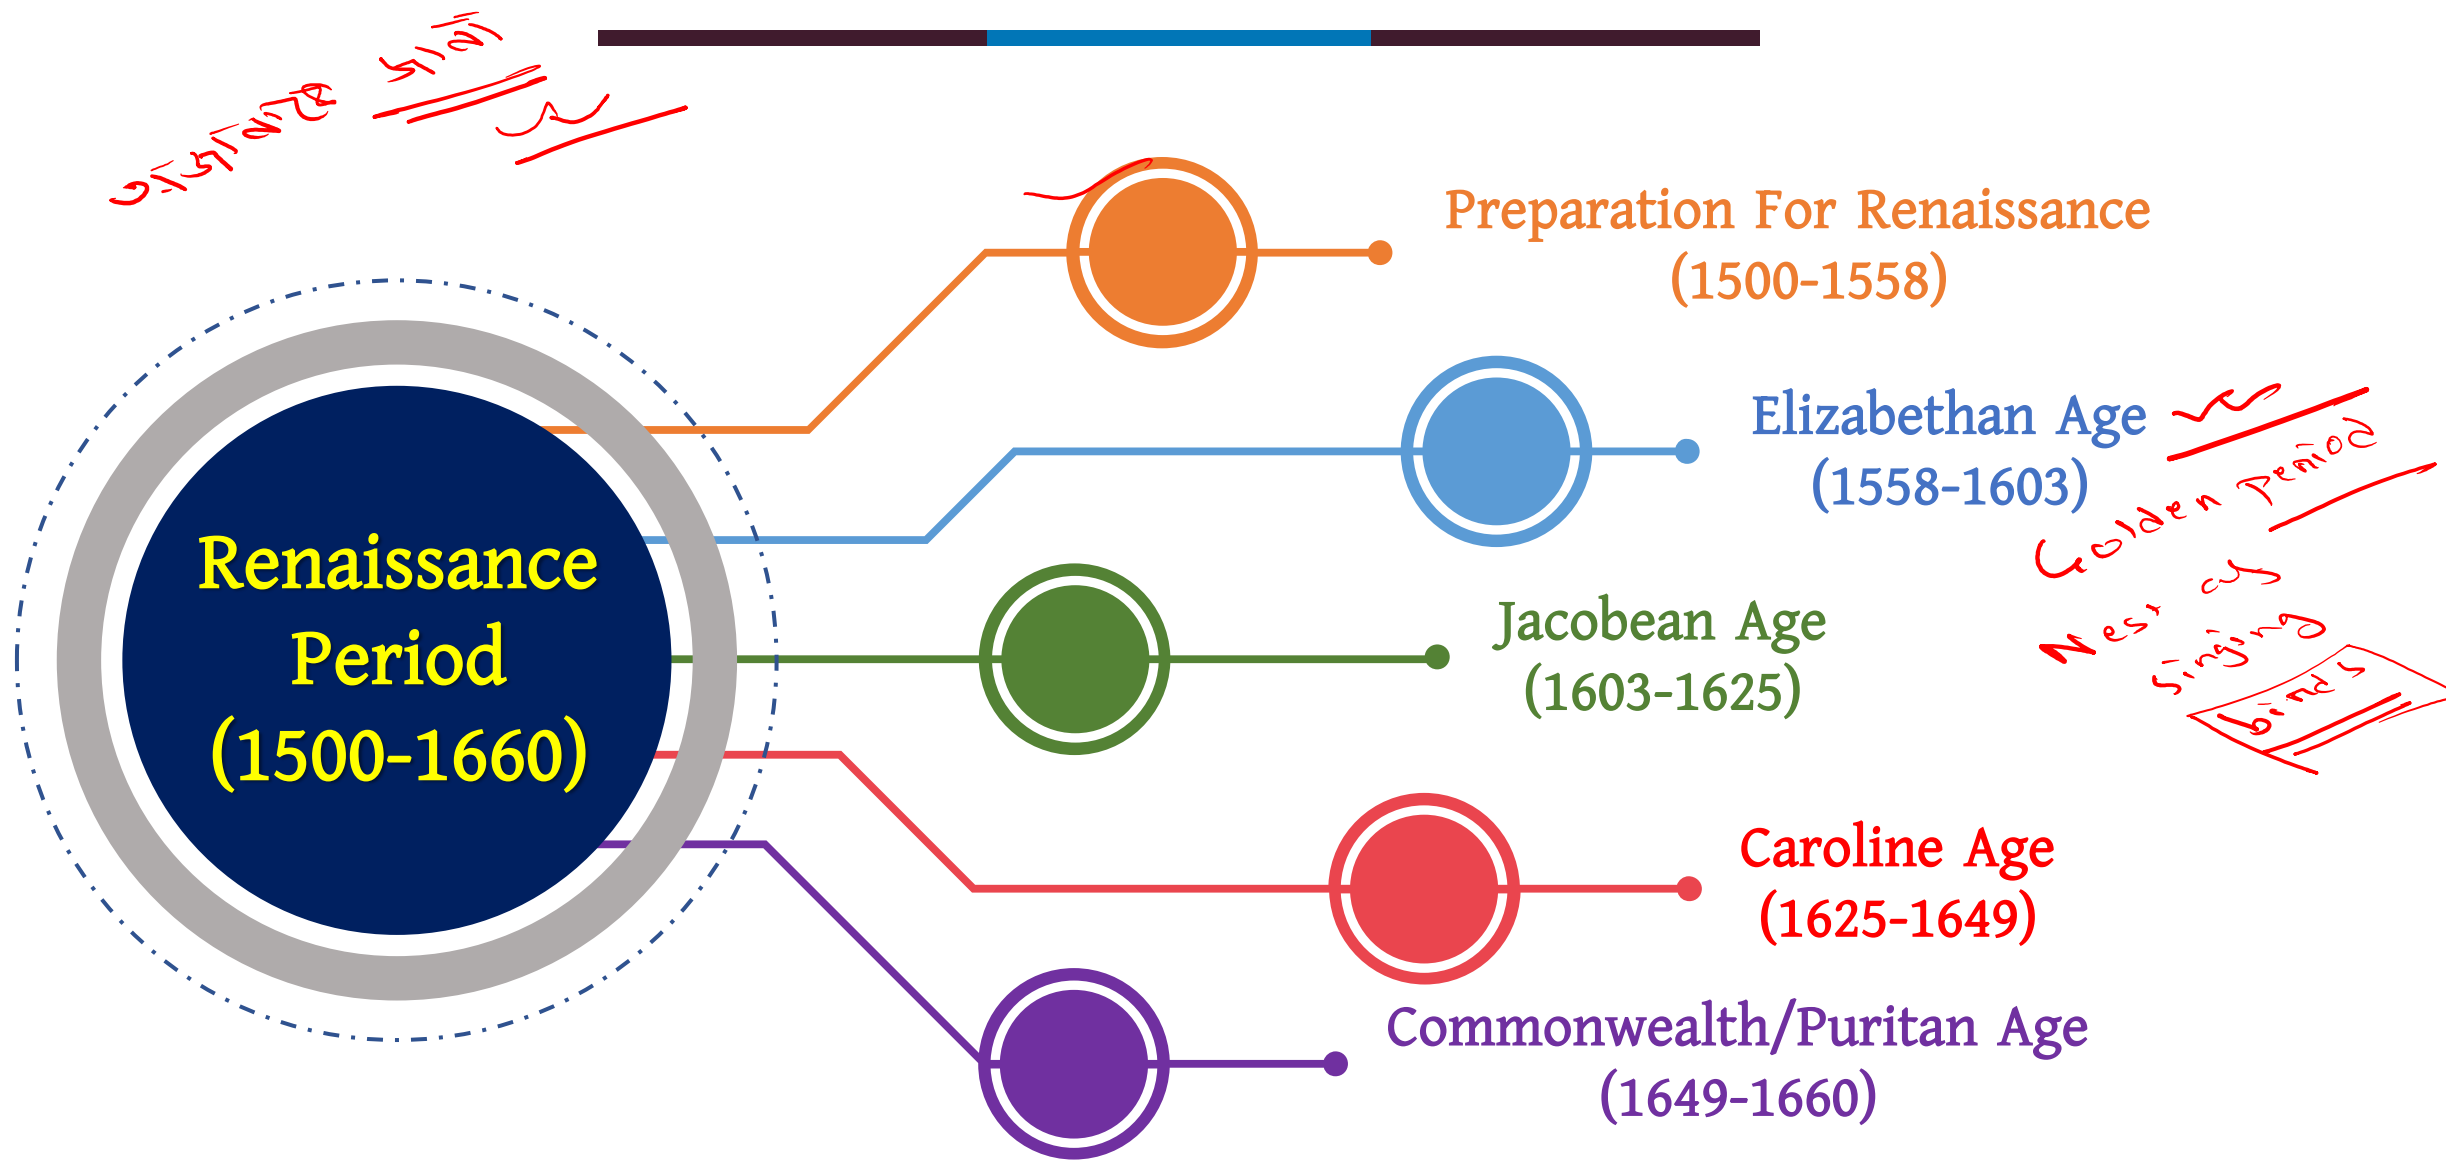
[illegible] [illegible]

Renaissance Period (1500-1660)

Preparation For Renaissance (1500-1558)

Elizabethan Age (1558-1603)

Golden Period

Nest of Singing birds

Jacobean Age (1603-1625)

Caroline Age (1625-1649)

Commonwealth/Puritan Age (1649-1660)